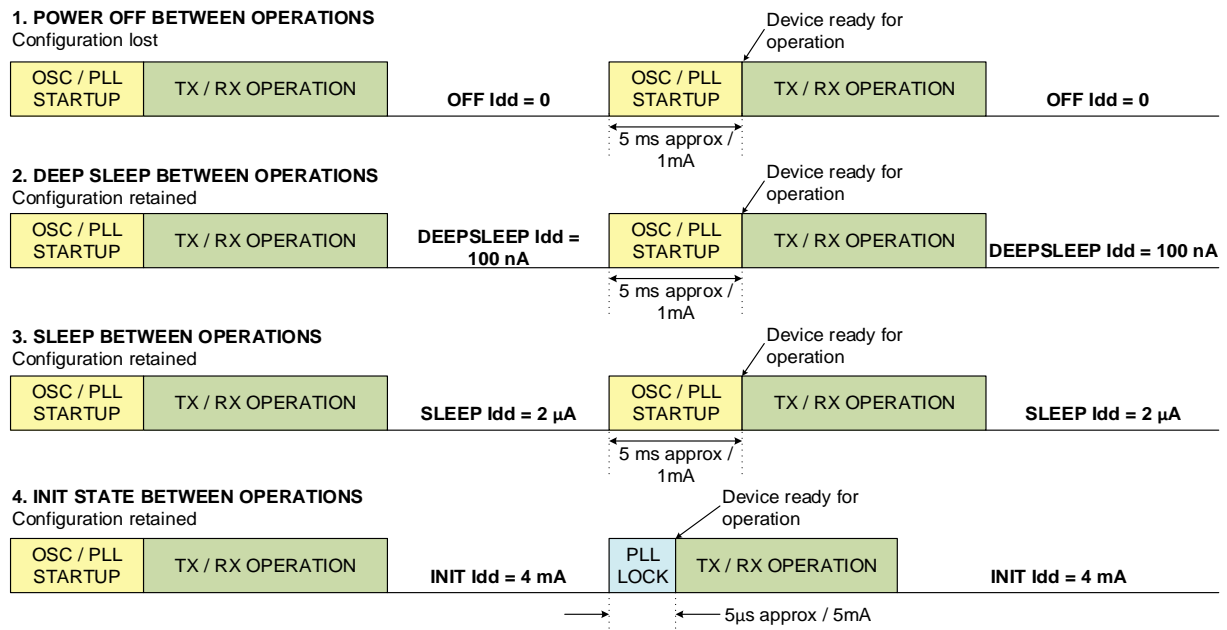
1. POWER OFF BETWEEN OPERATIONS
Configuration lost

OSC / PLL STARTUP | TX / RX OPERATION | OFF Idd = 0 | OSC / PLL STARTUP | TX / RX OPERATION | OFF Idd = 0

Device ready for operation

5 ms approx / 1mA

2. DEEP SLEEP BETWEEN OPERATIONS
Configuration retained

OSC / PLL STARTUP | TX / RX OPERATION | DEEPSLEEP Idd = 100 nA | OSC / PLL STARTUP | TX / RX OPERATION | DEEPSLEEP Idd = 100 nA

Device ready for operation

5 ms approx / 1mA

3. SLEEP BETWEEN OPERATIONS
Configuration retained

OSC / PLL STARTUP | TX / RX OPERATION | SLEEP Idd = 2 μA | OSC / PLL STARTUP | TX / RX OPERATION | SLEEP Idd = 2 μA

Device ready for operation

5 ms approx / 1mA

4. INIT STATE BETWEEN OPERATIONS
Configuration retained

OSC / PLL STARTUP | TX / RX OPERATION | INIT Idd = 4 mA | PLL LOCK | TX / RX OPERATION | INIT Idd = 4 mA

Device ready for operation

5μs approx / 5mA